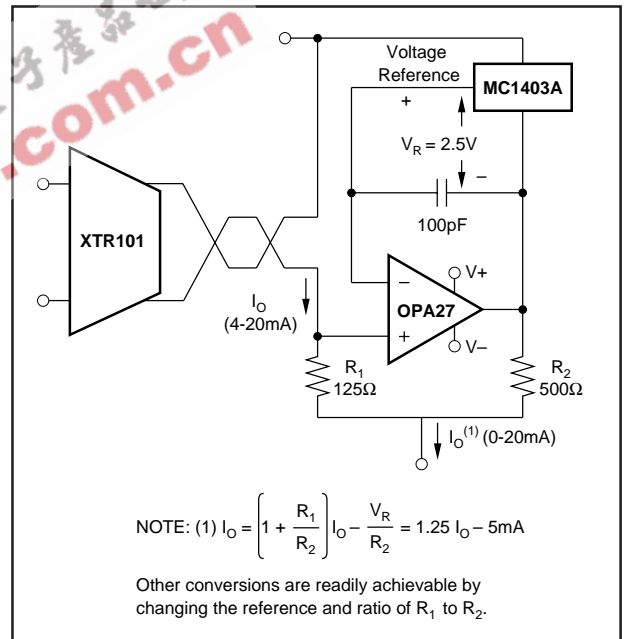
.com.cn

Voltage Reference

MC1403A

+

$V_R = 2.5V$

–

100pF

XTR101

$I_O$ (4-20mA)

–

+

V+

OPA27

V–

$R_1$ 125Ω

$R_2$ 500Ω

$I_O^{(1)}$ (0-20mA)

NOTE: (1) $I_O = \left(1 + \frac{R_1}{R_2}\right) I_O - \frac{V_R}{R_2} = 1.25\ I_O - 5mA$

Other conversions are readily achievable by changing the reference and ratio of $R_1$ to $R_2$.